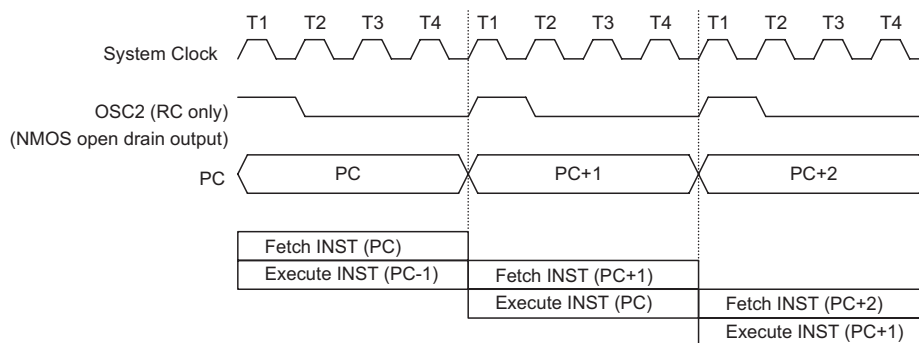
T1 T2 T3 T4 T1 T2 T3 T4 T1 T2 T3 T4

System Clock

OSC2 (RC only)
(NMOS open drain output)

PC

PC

PC+1

PC+2

Fetch INST (PC)

Execute INST (PC-1)

Fetch INST (PC+1)

Execute INST (PC)

Fetch INST (PC+2)

Execute INST (PC+1)